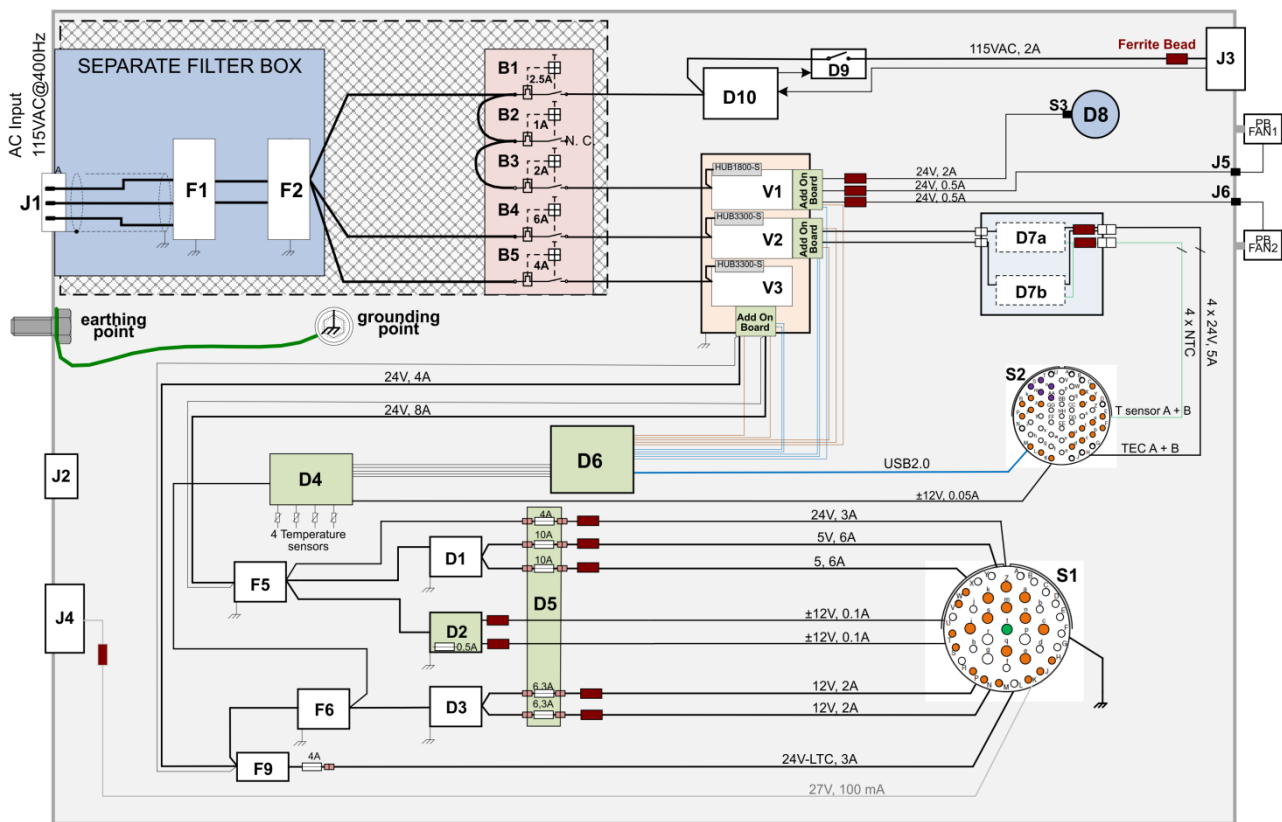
AC Input
115VAC@400Hz

SEPARATE FILTER BOX

J1

F1

F2

B1
2.5A
B2
1A
N. C
B3
2A
B4
6A
B5
4A

D10

D9

115VAC, 2A

Ferrite Bead

J3

S3

D8

PB FAN1

J5

J6

PB FAN2

HUB1800-S
V1
Add On Board

HUB3300-S
V2
Add On Board

HUB3300-S
V3

Add On Board

24V, 2A
24V, 0.5A
24V, 0.5A

D7a

D7b

4 x NTC

4 x 24V, 5A

earthing point

grounding point

24V, 4A

24V, 8A

S2

T sensor A + B

TEC A + B

J2

D4

D6

USB2.0

±12V, 0.05A

4 Temperature sensors

4A
10A
10A

24V, 3A
5V, 6A
5, 6A

D1

F5

D5

S1

J4

D2
0,5A

±12V, 0.1A
±12V, 0.1A

F6

D3

6,3A
6,3A

12V, 2A
12V, 2A

F9

4A

24V-LTC, 3A

27V, 100 mA